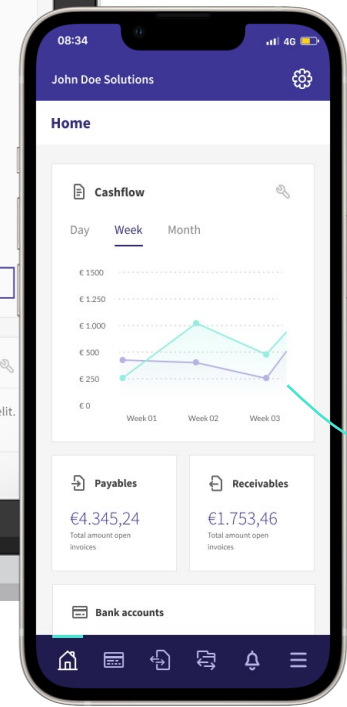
08:34
4G

John Doe Solutions

Home

Cashflow

Day Week Month

€ 1500
€ 1.250
€ 1.000
€ 500
€ 250
€ 0

Week 01 Week 02 Week 03

Payables
€4.345,24
Total amount open invoices

Receivables
€1.753,46
Total amount open invoices

Bank accounts

elit.